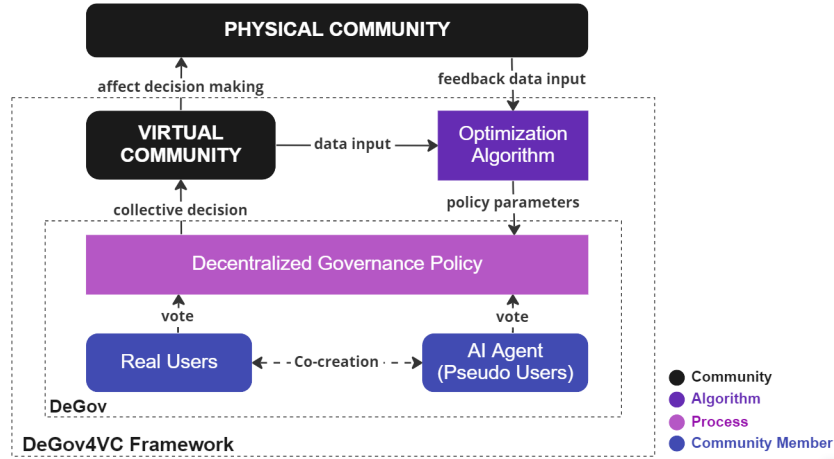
PHYSICAL COMMUNITY

affect decision making

feedback data input

VIRTUAL COMMUNITY

data input

Optimization Algorithm

collective decision

policy parameters

Decentralized Governance Policy

vote

vote

Real Users

Co-creation

AI Agent (Pseudo Users)

DeGov

DeGov4VC Framework

Community

Algorithm

Process

Community Member